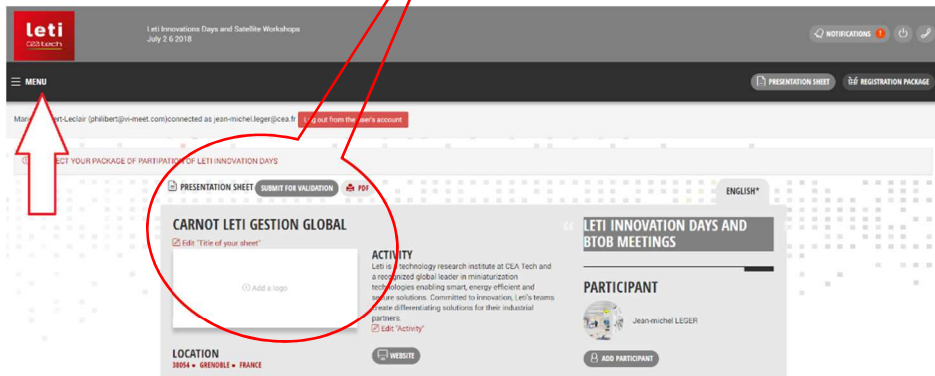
leti
CEA tech

Leti Innovations Days and Satellite Workshops
July 2 6 2018

NOTIFICATIONS 1

MENU

PRESENTATION SHEET
REGISTRATION PACKAGE

Man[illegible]t-Leclair (philibert@vi-meet.com)connected as jean-michel.leger@cea.fr
L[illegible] out from the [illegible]ser's account

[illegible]CT YOUR PACKAGE OF PARTIPATION OF LETI INNOVATION DAYS

PRESENTATION SHEET
SUBMIT FOR VALIDATION
PDF

ENGLISH*

CARNOT LETI GESTION GLOBAL
Edit "Title of your sheet"

Add a logo

ACTIVITY
Leti is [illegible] technology research institute at CEA Tech and a recognized global leader in miniaturization technologies enabling smart, energy efficient and secure solutions. Committed to innovation, Leti's teams create differentiating solutions for their industrial partners.
Edit "Activity"

WEBSITE

LOCATION
38054 • GRENOBLE • FRANCE

LETI INNOVATION DAYS AND BTOB MEETINGS

PARTICIPANT
Jean-michel LEGER

ADD PARTICIPANT